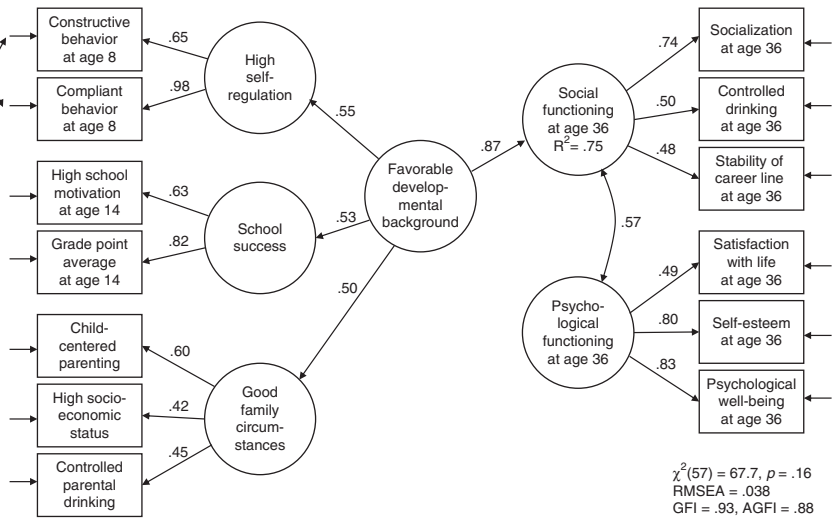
Constructive behavior at age 8

Compliant behavior at age 8

.65

.98

High self-regulation

.55

High school motivation at age 14

Grade point average at age 14

.63

.82

School success

.53

Favorable developmental background

.50

Child-centered parenting

High socio-economic status

Controlled parental drinking

.60

.42

.45

Good family circumstances

.87

Social functioning at age 36 $R^2 = .75$

.74

.50

.48

Socialization at age 36

Controlled drinking at age 36

Stability of career line at age 36

.57

Psychological functioning at age 36

.49

.80

.83

Satisfaction with life at age 36

Self-esteem at age 36

Psychological well-being at age 36

$\chi^2(57) = 67.7$, $p = .16$
RMSEA = .038
GFI = .93, AGFI = .88